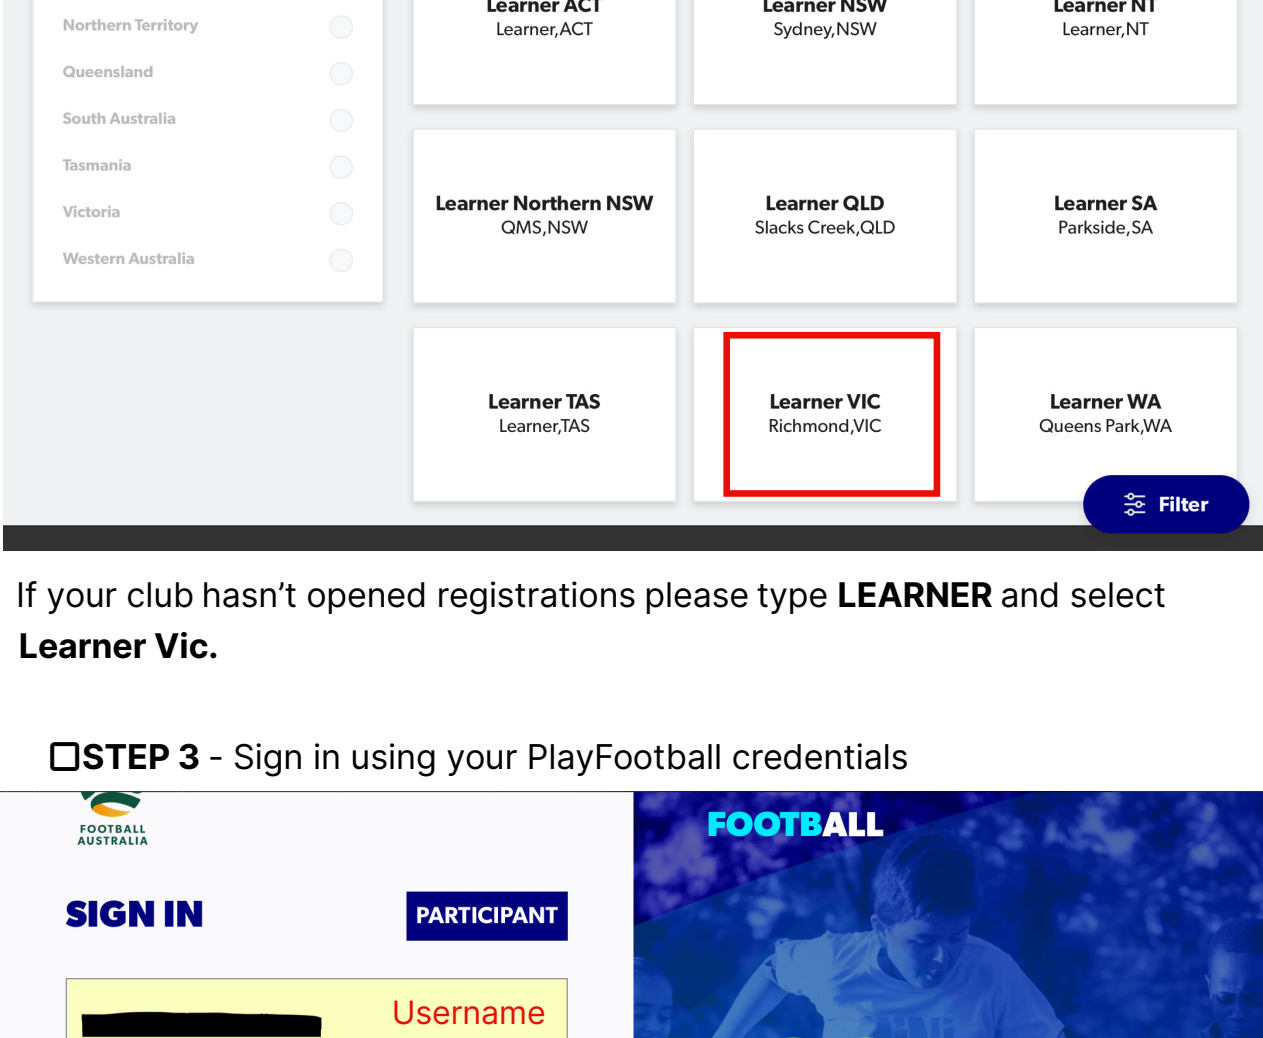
Northern Territory
Queensland
South Australia
Tasmania
Victoria
Western Australia

Learner ACT
Learner,ACT

Learner NSW
Sydney,NSW

Learner NT
Learner,NT

Learner Northern NSW
QMS,NSW

Learner QLD
Slacks Creek,QLD

Learner SA
Parkside,SA

Learner TAS
Learner,TAS

Learner VIC
Richmond,VIC

Learner WA
Queens Park,WA

Filter

If your club hasn't opened registrations please type **LEARNER** and select **Learner Vic.**

☐**STEP 3** - Sign in using your PlayFootball credentials

FOOTBALL AUSTRALIA

SIGN IN

PARTICIPANT

Username

FOOTBALL